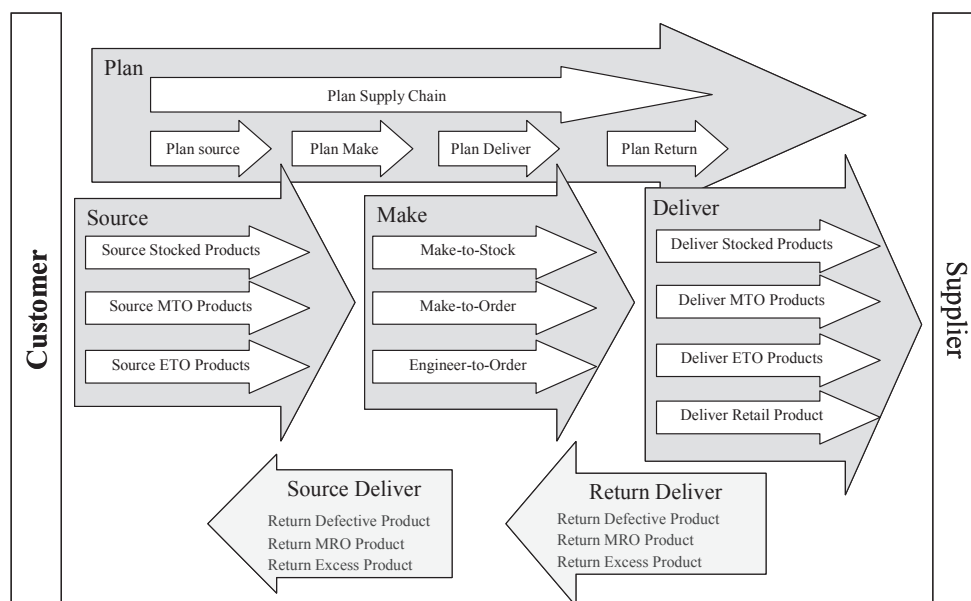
Customer

Plan

Plan Supply Chain

Plan source

Plan Make

Plan Deliver

Plan Return

Source

Source Stocked Products

Source MTO Products

Source ETO Products

Make

Make-to-Stock

Make-to-Order

Engineer-to-Order

Deliver

Deliver Stocked Products

Deliver MTO Products

Deliver ETO Products

Deliver Retail Product

Source Deliver

Return Defective Product
Return MRO Product
Return Excess Product

Return Deliver

Return Defective Product
Return MRO Product
Return Excess Product

Supplier